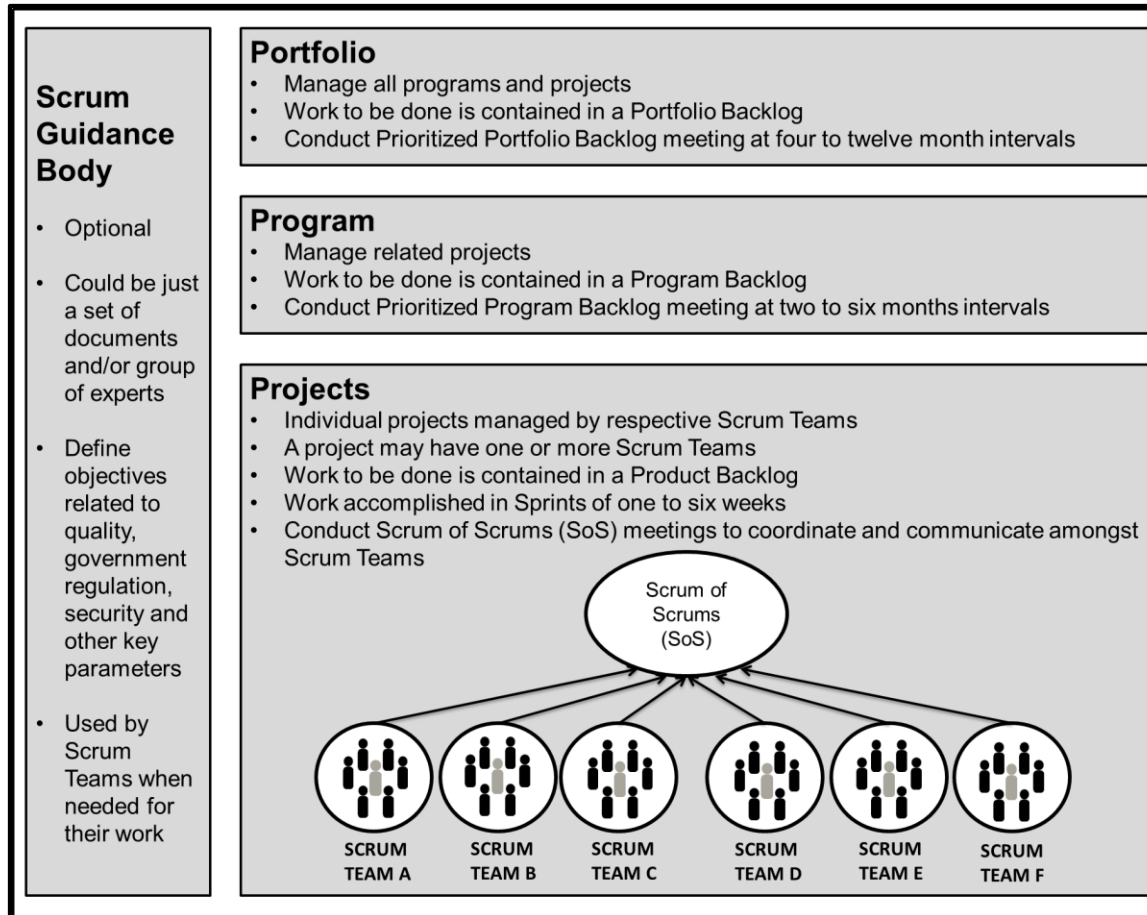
Scrum Guidance Body

- Optional
- Could be just a set of documents and/or group of experts
- Define objectives related to quality, government regulation, security and other key parameters
- Used by Scrum Teams when needed for their work

Portfolio
- Manage all programs and projects
- Work to be done is contained in a Portfolio Backlog
- Conduct Prioritized Portfolio Backlog meeting at four to twelve month intervals

Program
- Manage related projects
- Work to be done is contained in a Program Backlog
- Conduct Prioritized Program Backlog meeting at two to six months intervals

Projects
- Individual projects managed by respective Scrum Teams
- A project may have one or more Scrum Teams
- Work to be done is contained in a Product Backlog
- Work accomplished in Sprints of one to six weeks
- Conduct Scrum of Scrums (SoS) meetings to coordinate and communicate amongst Scrum Teams

Scrum of Scrums (SoS)

SCRUM TEAM A
SCRUM TEAM B
SCRUM TEAM C
SCRUM TEAM D
SCRUM TEAM E
SCRUM TEAM F